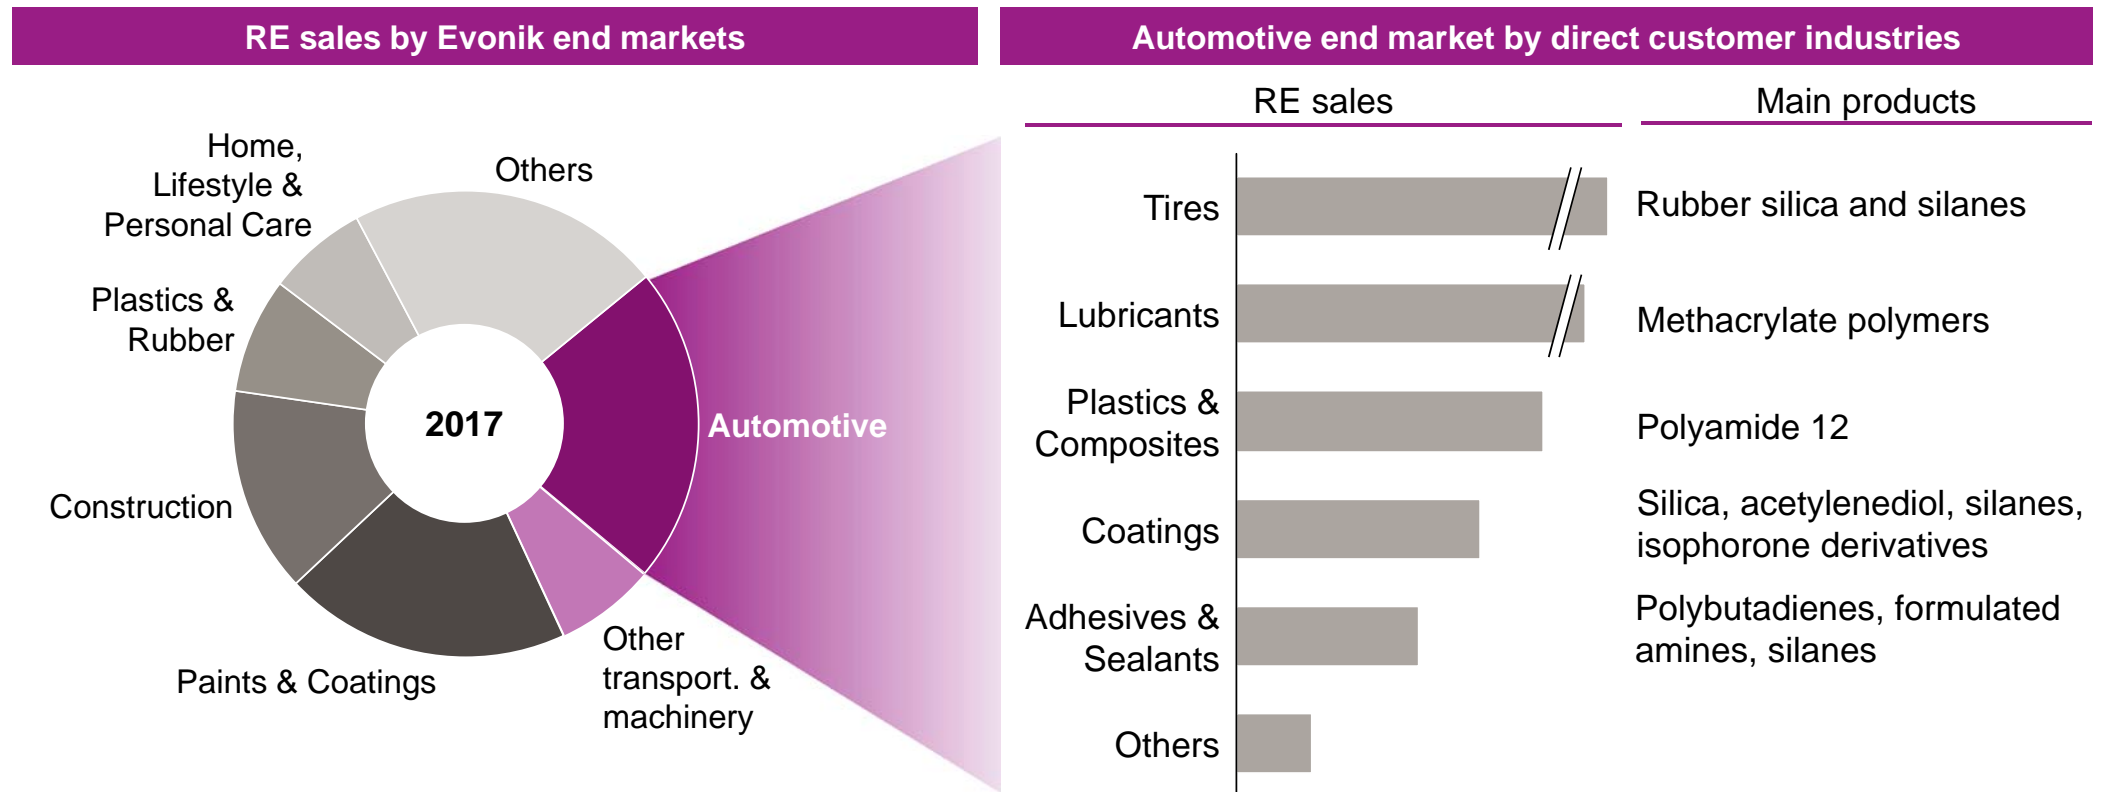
RE sales by Evonik end markets

Home, Lifestyle & Personal Care

Others

Plastics & Rubber

2017

Automotive

Construction

Paints & Coatings

Other transport. & machinery

Automotive end market by direct customer industries

| RE sales | Main products |
|---|---|
| Tires | Rubber silica and silanes |
| Lubricants | Methacrylate polymers |
| Plastics & Composites | Polyamide 12 |
| Coatings | Silica, acetylenediol, silanes, isophorone derivatives |
| Adhesives & Sealants | Polybutadienes, formulated amines, silanes |
| Others | |